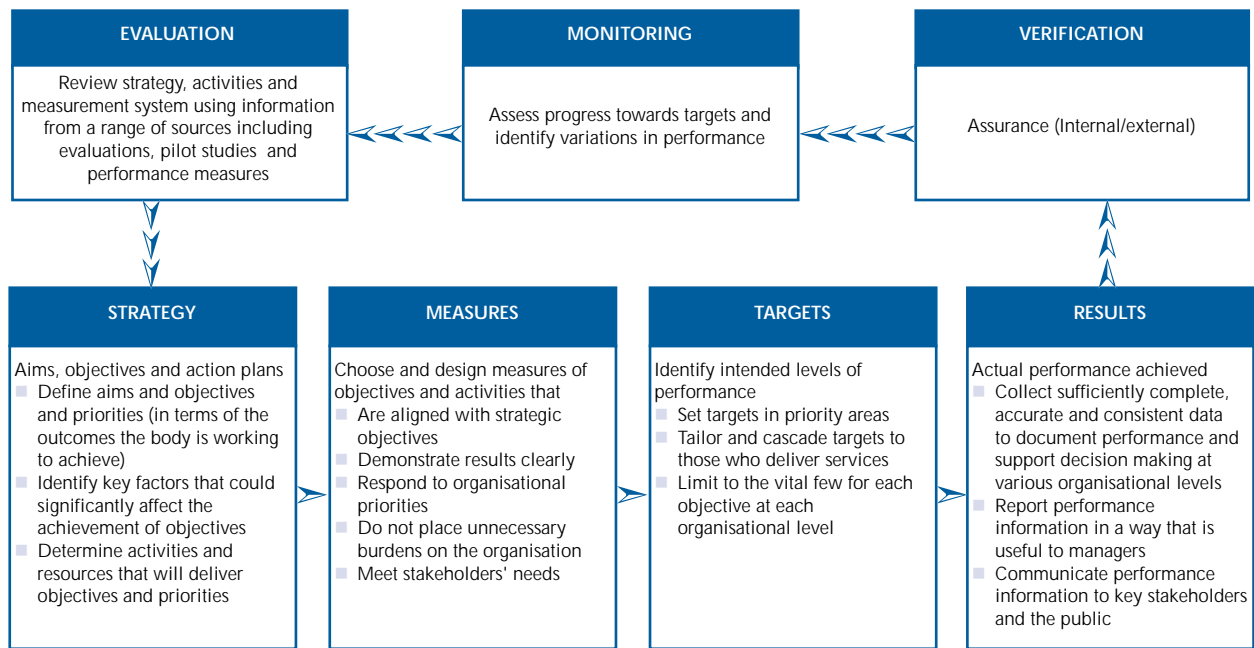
EVALUATION

Review strategy, activities and measurement system using information from a range of sources including evaluations, pilot studies and performance measures

MONITORING

Assess progress towards targets and identify variations in performance

VERIFICATION

Assurance (Internal/external)

STRATEGY

Aims, objectives and action plans
- Define aims and objectives and priorities (in terms of the outcomes the body is working to achieve)
- Identify key factors that could significantly affect the achievement of objectives
- Determine activities and resources that will deliver objectives and priorities

MEASURES

Choose and design measures of objectives and activities that
- Are aligned with strategic objectives
- Demonstrate results clearly
- Respond to organisational priorities
- Do not place unnecessary burdens on the organisation
- Meet stakeholders' needs

TARGETS

Identify intended levels of performance
- Set targets in priority areas
- Tailor and cascade targets to those who deliver services
- Limit to the vital few for each objective at each organisational level

RESULTS

Actual performance achieved
- Collect sufficiently complete, accurate and consistent data to document performance and support decision making at various organisational levels
- Report performance information in a way that is useful to managers
- Communicate performance information to key stakeholders and the public